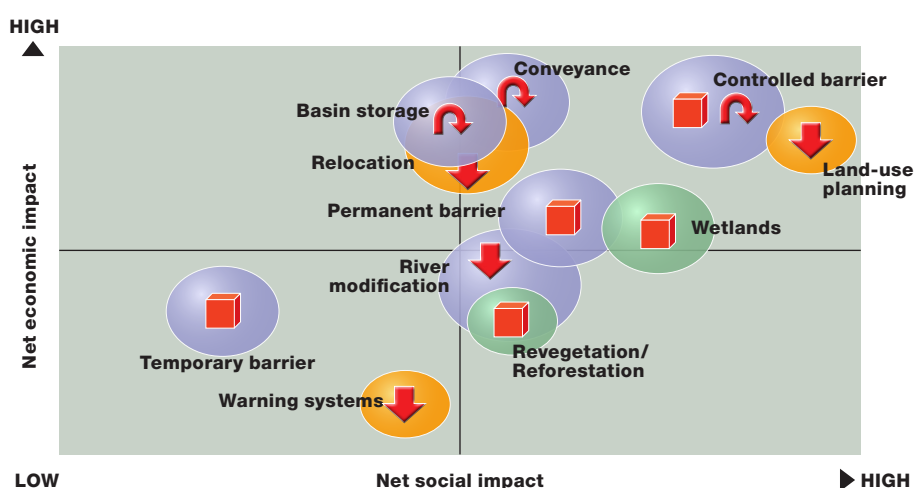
HIGH

Net economic impact

Conveyance

Controlled barrier

Basin storage

Relocation

Land-use planning

Permanent barrier

Wetlands

River modification

Temporary barrier

Revegetation/ Reforestation

Warning systems

LOW

Net social impact

HIGH